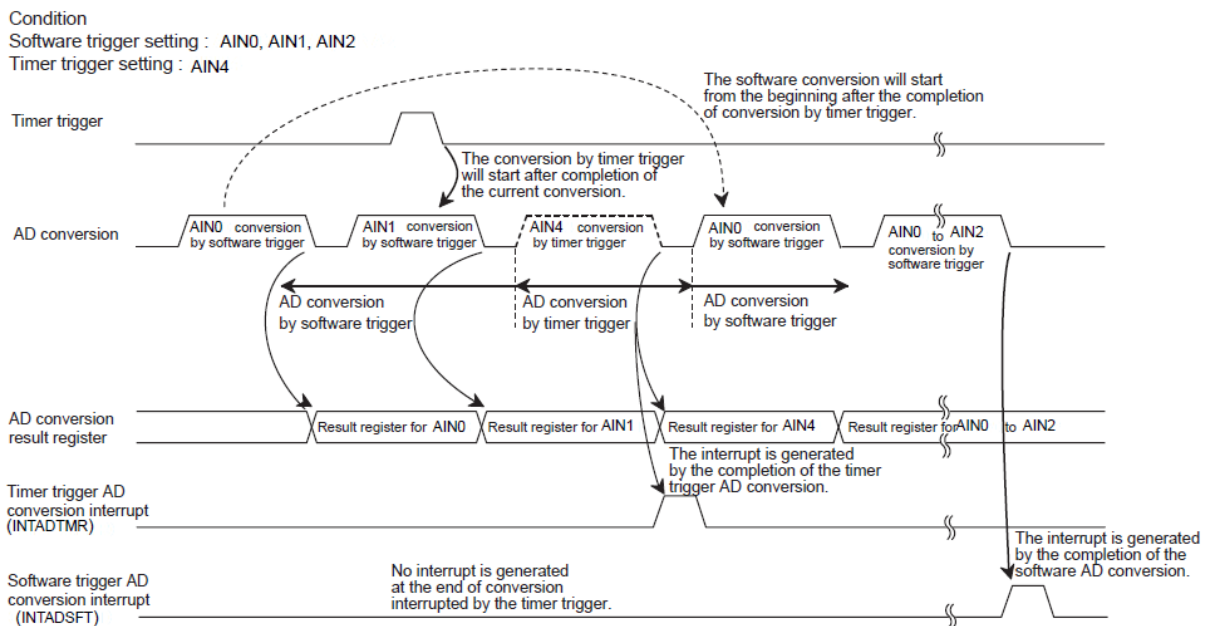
Condition
Software trigger setting : AIN0, AIN1, AIN2
Timer trigger setting : AIN4

The software conversion will start from the beginning after the completion of conversion by timer trigger.

Timer trigger

The conversion by timer trigger will start after completion of the current conversion.

AD conversion

AIN0 conversion by software trigger

AIN1 conversion by software trigger

AIN4 conversion by timer trigger

AIN0 conversion by software trigger

AIN0 to AIN2 conversion by software trigger

AD conversion by software trigger

AD conversion by timer trigger

AD conversion by software trigger

AD conversion result register

Result register for AIN0

Result register for AIN1

Result register for AIN4

Result register for AIN0 to AIN2

The interrupt is generated by the completion of the timer trigger AD conversion.

Timer trigger AD conversion interrupt (INTADTMR)

The interrupt is generated by the completion of the software AD conversion.

No interrupt is generated at the end of conversion interrupted by the timer trigger.

Software trigger AD conversion interrupt (INTADSFT)